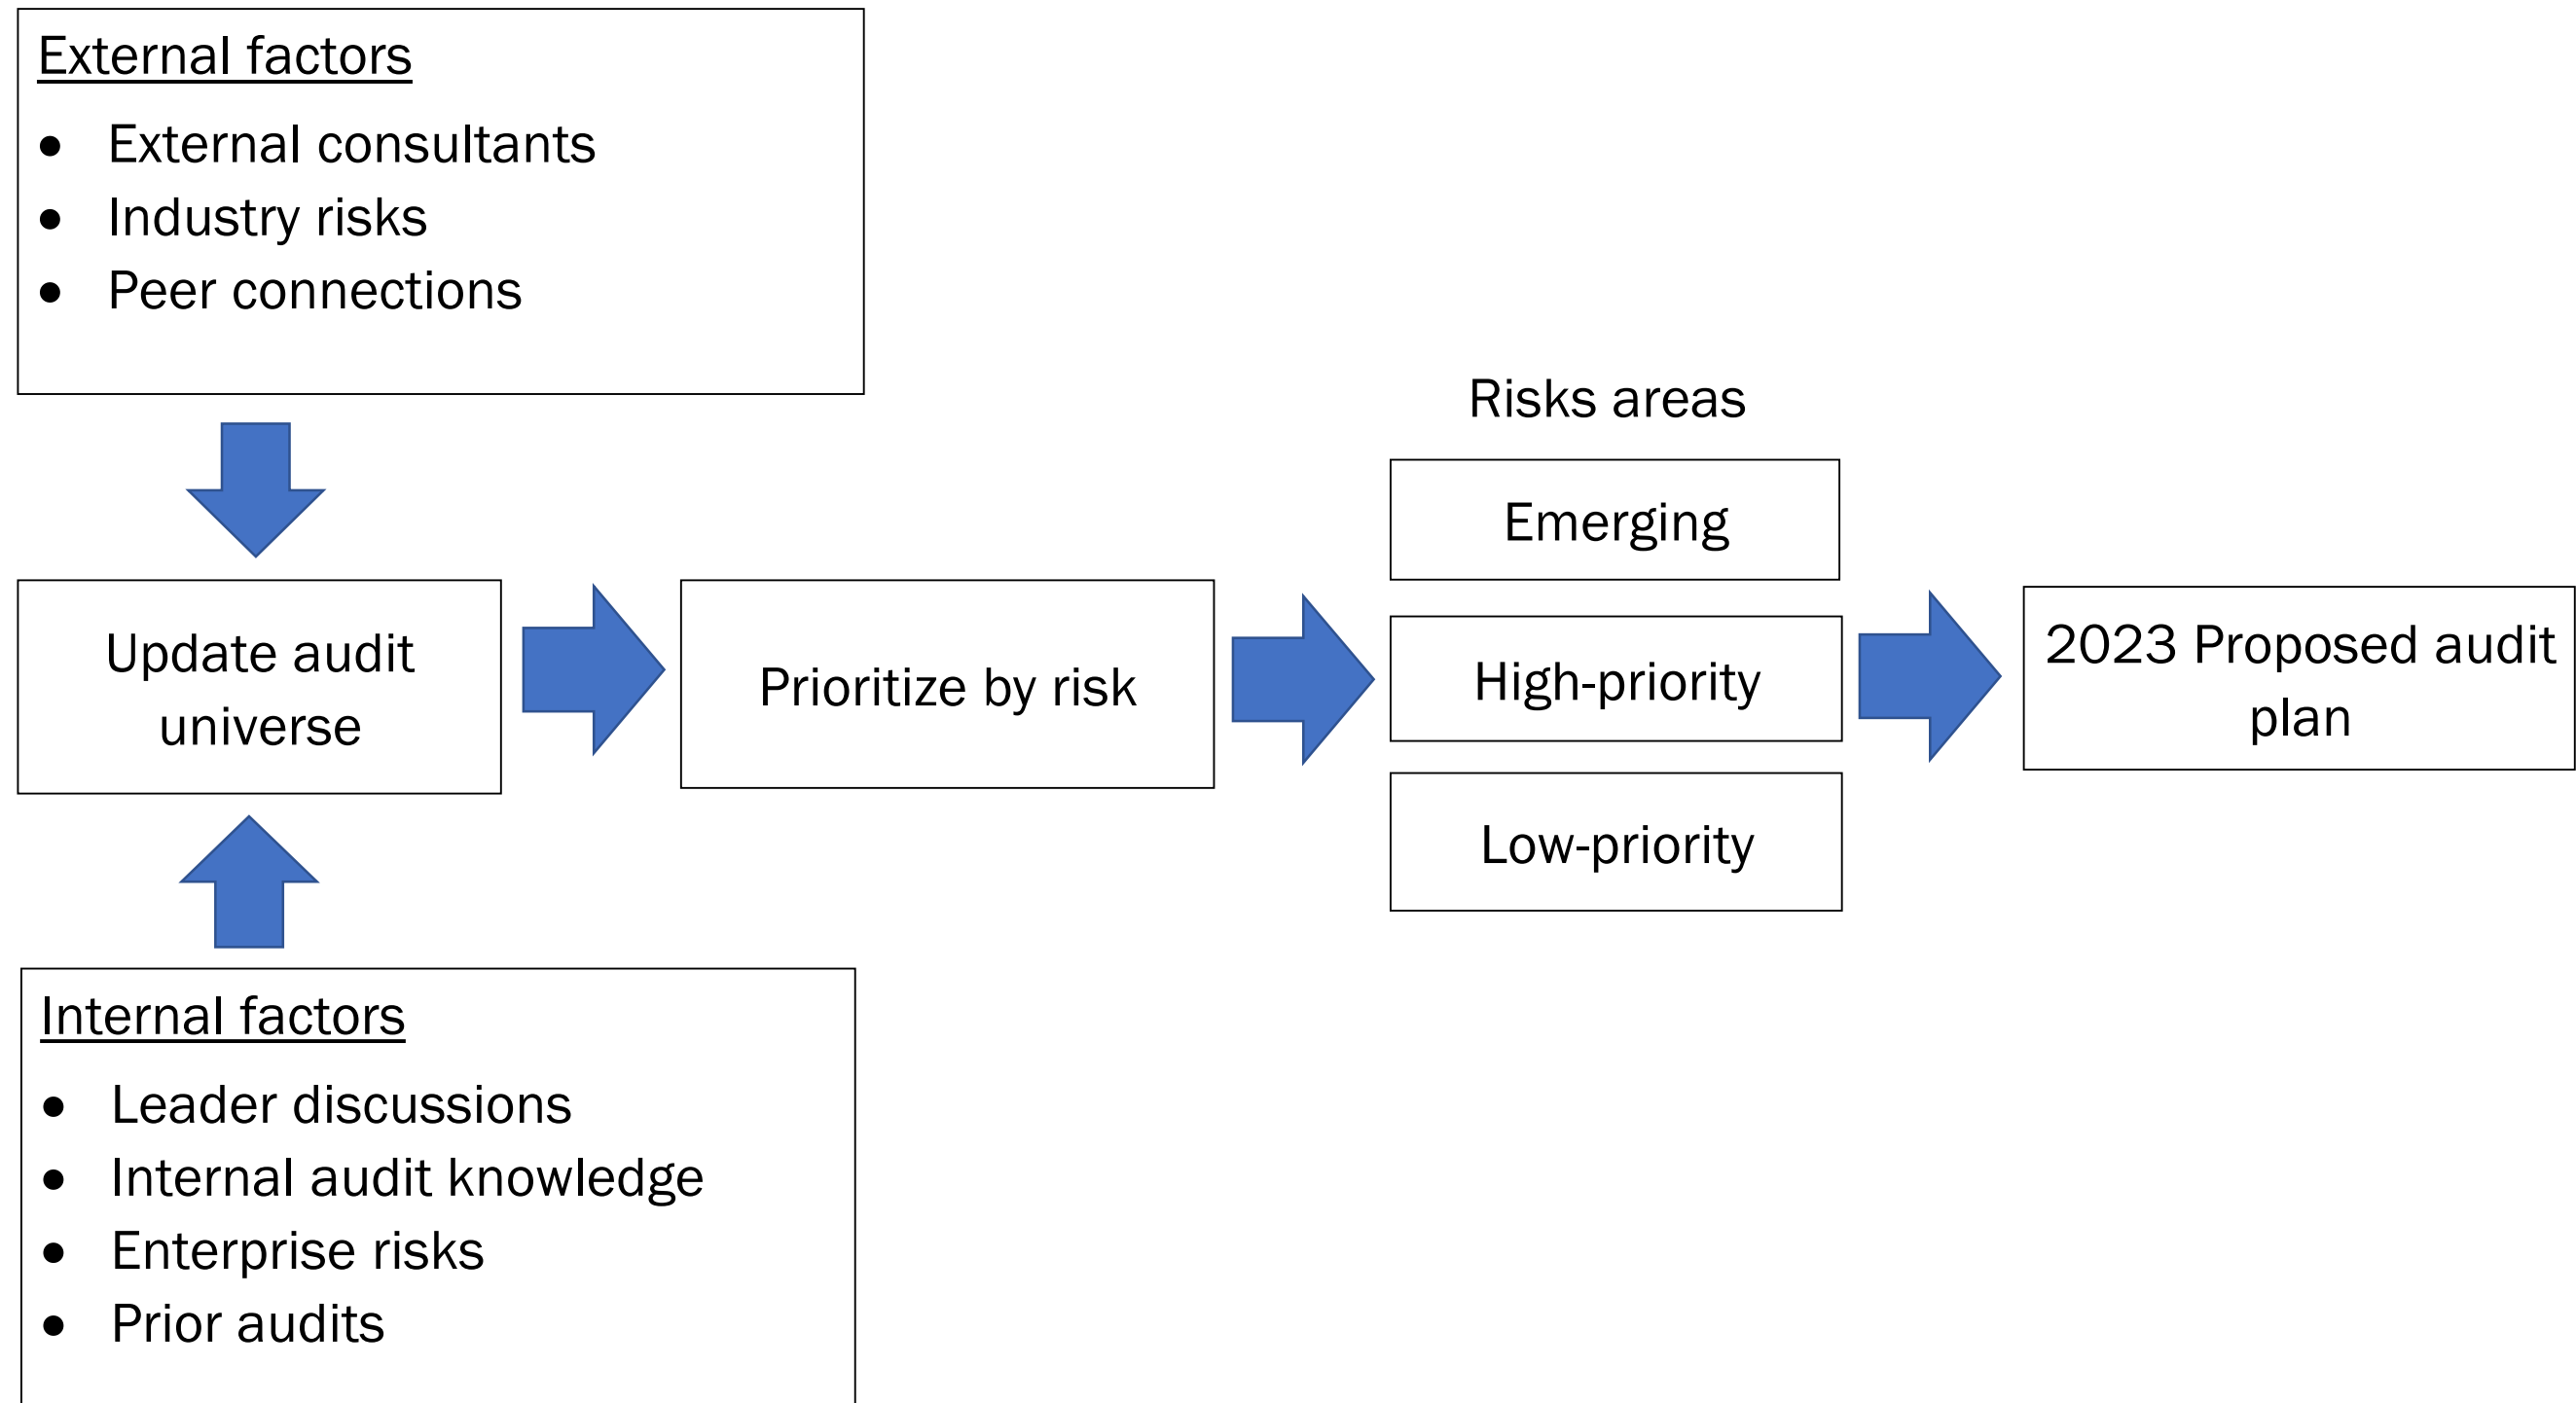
External factors

- External consultants
- Industry risks
- Peer connections

Update audit universe

Prioritize by risk

Risks areas

Emerging

High-priority

Low-priority

2023 Proposed audit plan

Internal factors

- Leader discussions
- Internal audit knowledge
- Enterprise risks
- Prior audits